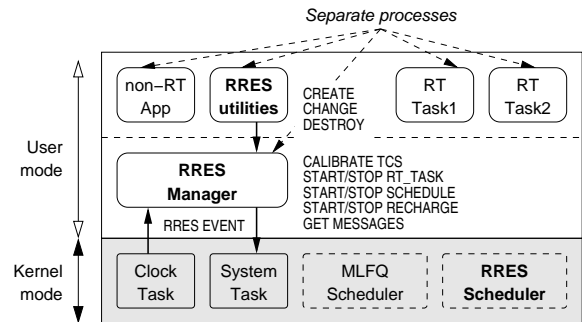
Separate processes

non–RT App

RRES utilities

CREATE
CHANGE
DESTROY

RT Task1

RT Task2

User mode

RRES Manager

CALIBRATE TCS
START/STOP RT_TASK
START/STOP SCHEDULE
START/STOP RECHARGE
GET MESSAGES

RRES EVENT

Kernel mode

Clock Task

System Task

MLFQ Scheduler

RRES Scheduler